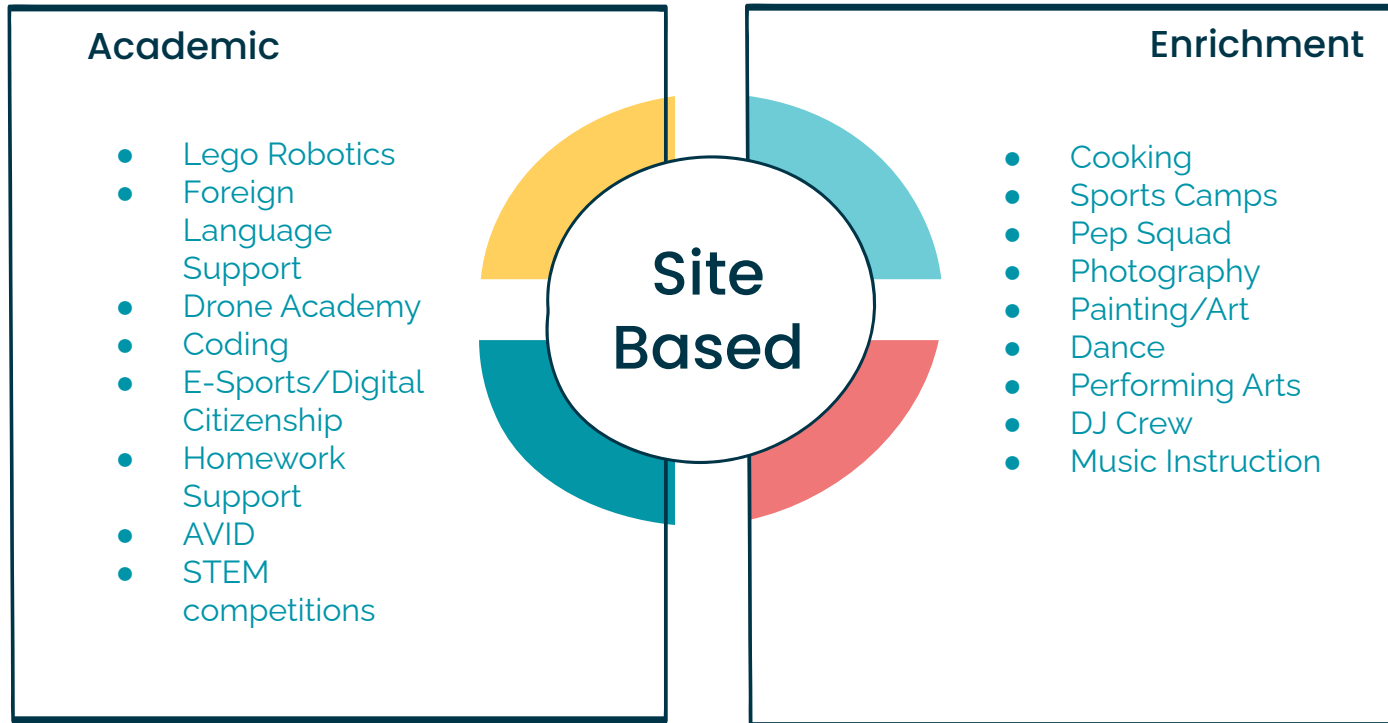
Academic

- Lego Robotics
- Foreign Language Support
- Drone Academy
- Coding
- E-Sports/Digital Citizenship
- Homework Support
- AVID
- STEM competitions

Site Based

Enrichment

- Cooking
- Sports Camps
- Pep Squad
- Photography
- Painting/Art
- Dance
- Performing Arts
- DJ Crew
- Music Instruction